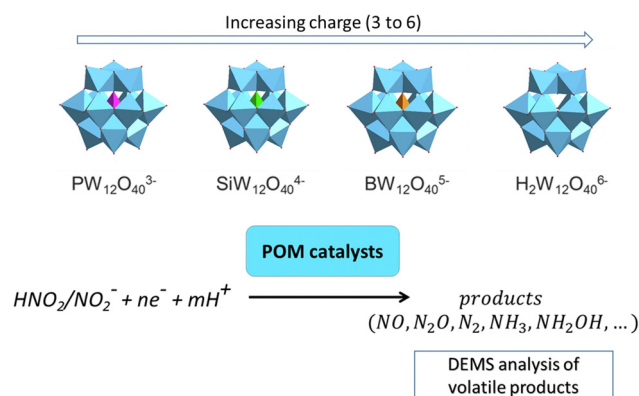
Increasing charge (3 to 6)

$PW_{12}O_{40}^{3-}$ $SiW_{12}O_{40}^{4-}$ $BW_{12}O_{40}^{5-}$ $H_2W_{12}O_{40}^{6-}$

POM catalysts

$HNO_2/NO_2^- + ne^- + mH^+ \rightarrow products$
$(NO, N_2O, N_2, NH_3, NH_2OH, \ldots)$

DEMS analysis of volatile products